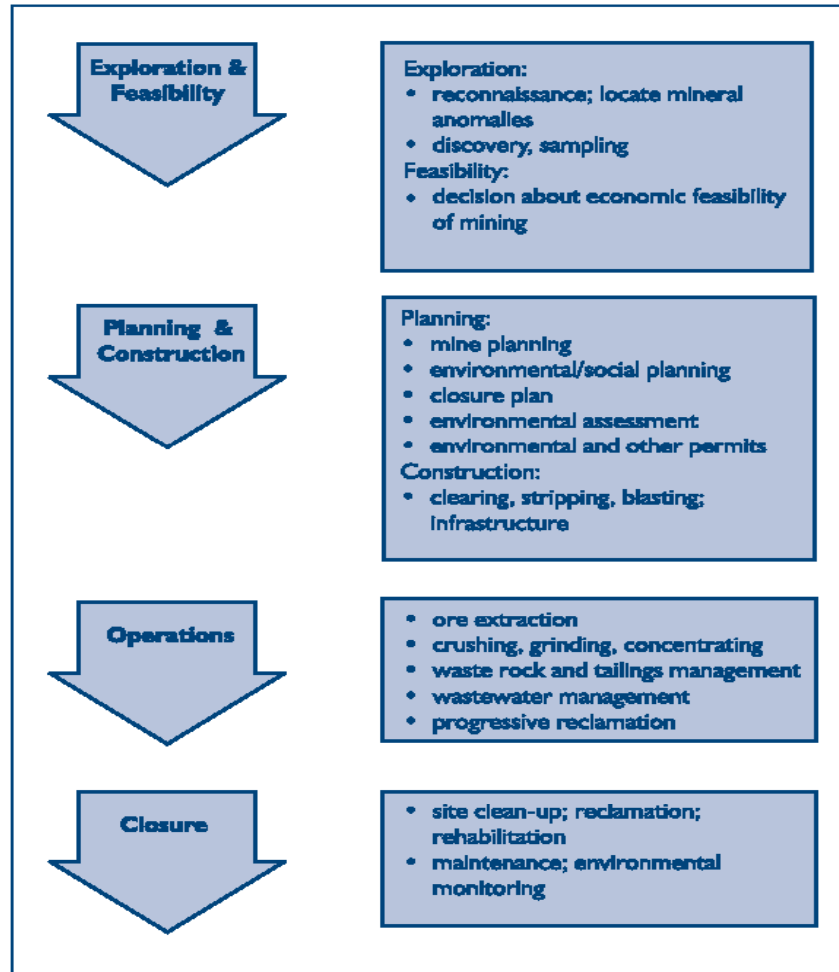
Exploration & Feasibility

Exploration:
• reconnaissance; locate mineral anomalies
• discovery, sampling
Feasibility:
• decision about economic feasibility of mining

Planning & Construction

Planning:
• mine planning
• environmental/social planning
• closure plan
• environmental assessment
• environmental and other permits
Construction:
• clearing, stripping, blasting; infrastructure

Operations

• ore extraction
• crushing, grinding, concentrating
• waste rock and tailings management
• wastewater management
• progressive reclamation

Closure

• site clean-up; reclamation; rehabilitation
• maintenance; environmental monitoring